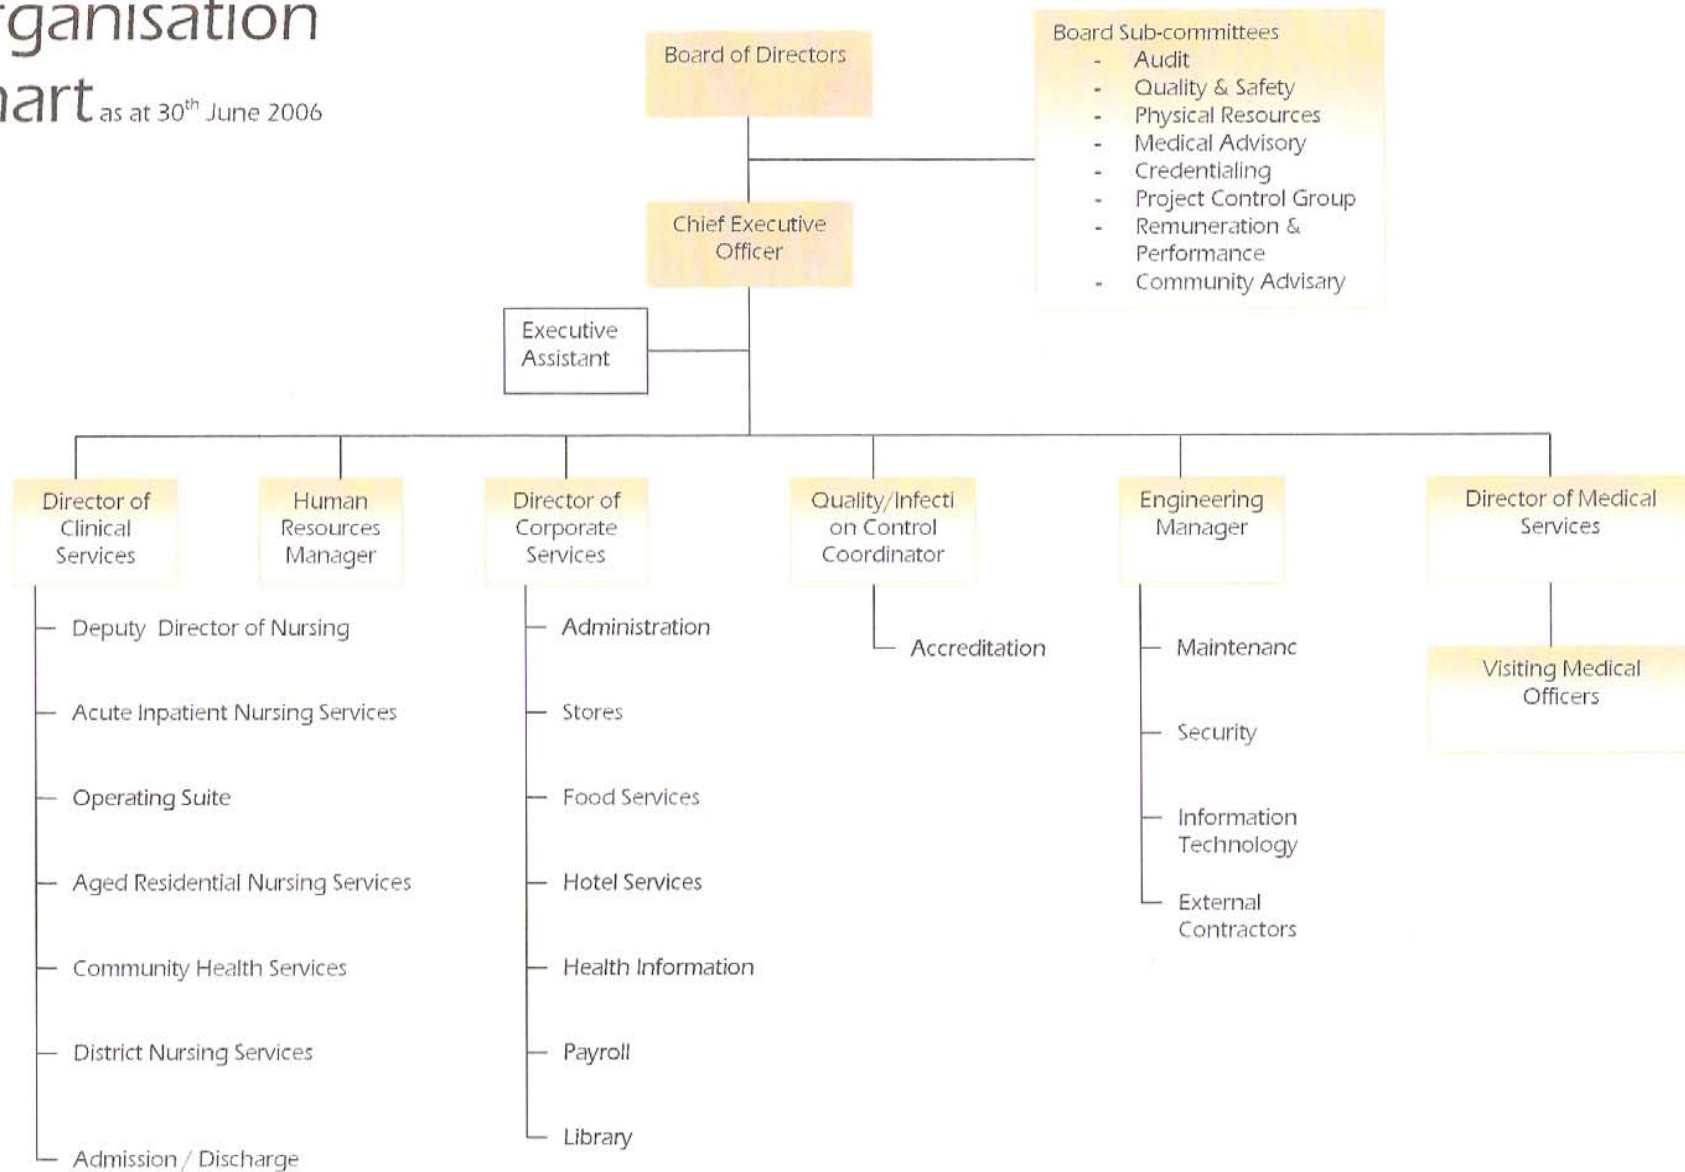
rganisation
hart as at 30$^{th}$ June 2006

Board of Directors

Board Sub-committees
- Audit
- Quality & Safety
- Physical Resources
- Medical Advisory
- Credentialing
- Project Control Group
- Remuneration & Performance
- Community Advisary

Chief Executive Officer

Executive Assistant

Director of Clinical Services

Human Resources Manager

Director of Corporate Services

Quality/Infecti on Control Coordinator

Engineering Manager

Director of Medical Services

Deputy Director of Nursing

Acute Inpatient Nursing Services

Operating Suite

Aged Residential Nursing Services

Community Health Services

District Nursing Services

Admission / Discharge

Administration

Stores

Food Services

Hotel Services

Health Information

Payroll

Library

Accreditation

Maintenanc

Security

Information Technology

External Contractors

Visiting Medical Officers